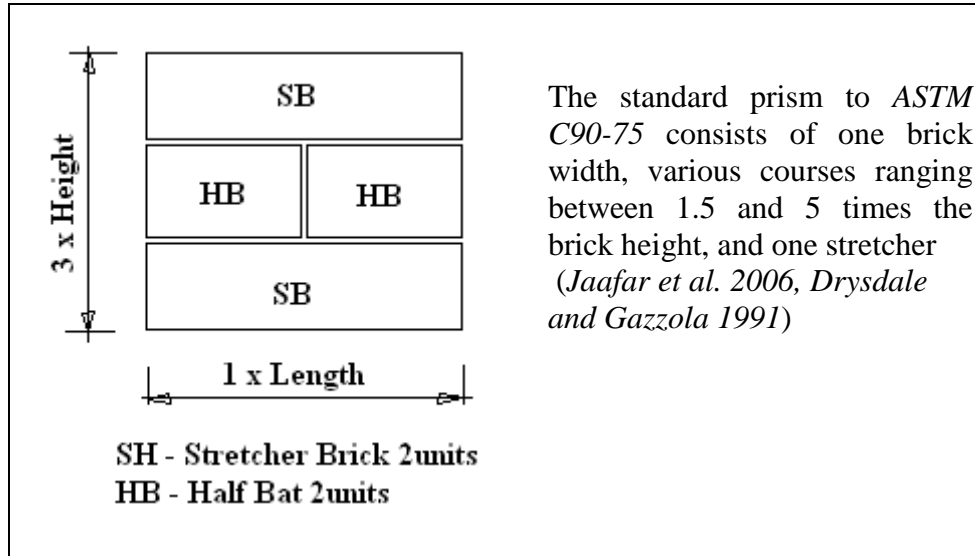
3 x Height

SB

HB

HB

SB

1 x Length

SH - Stretcher Brick 2units
HB - Half Bat 2units

The standard prism to *ASTM C90-75* consists of one brick width, various courses ranging between 1.5 and 5 times the brick height, and one stretcher (*Jaafar et al. 2006, Drysdale and Gazzola 1991*)